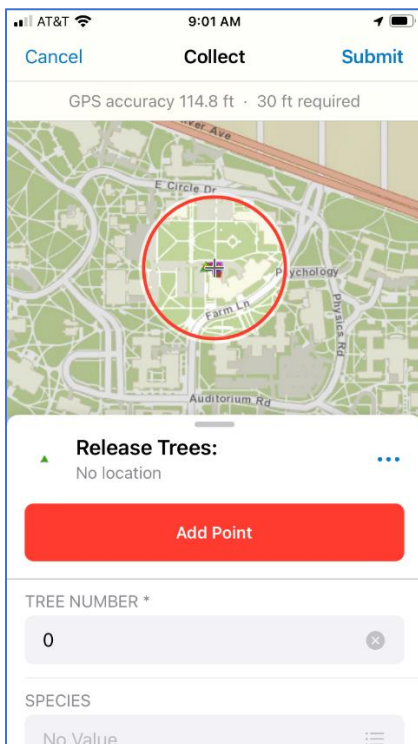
AT&T 9:01 AM

Cancel Collect Submit

GPS accuracy 114.8 ft · 30 ft required

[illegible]ver Ave

E Circle Dr

Psychology

Physics Rd

Farm Ln

Auditorium Rd

Release Trees:
No location

Add Point

TREE NUMBER *

0

SPECIES

No Value